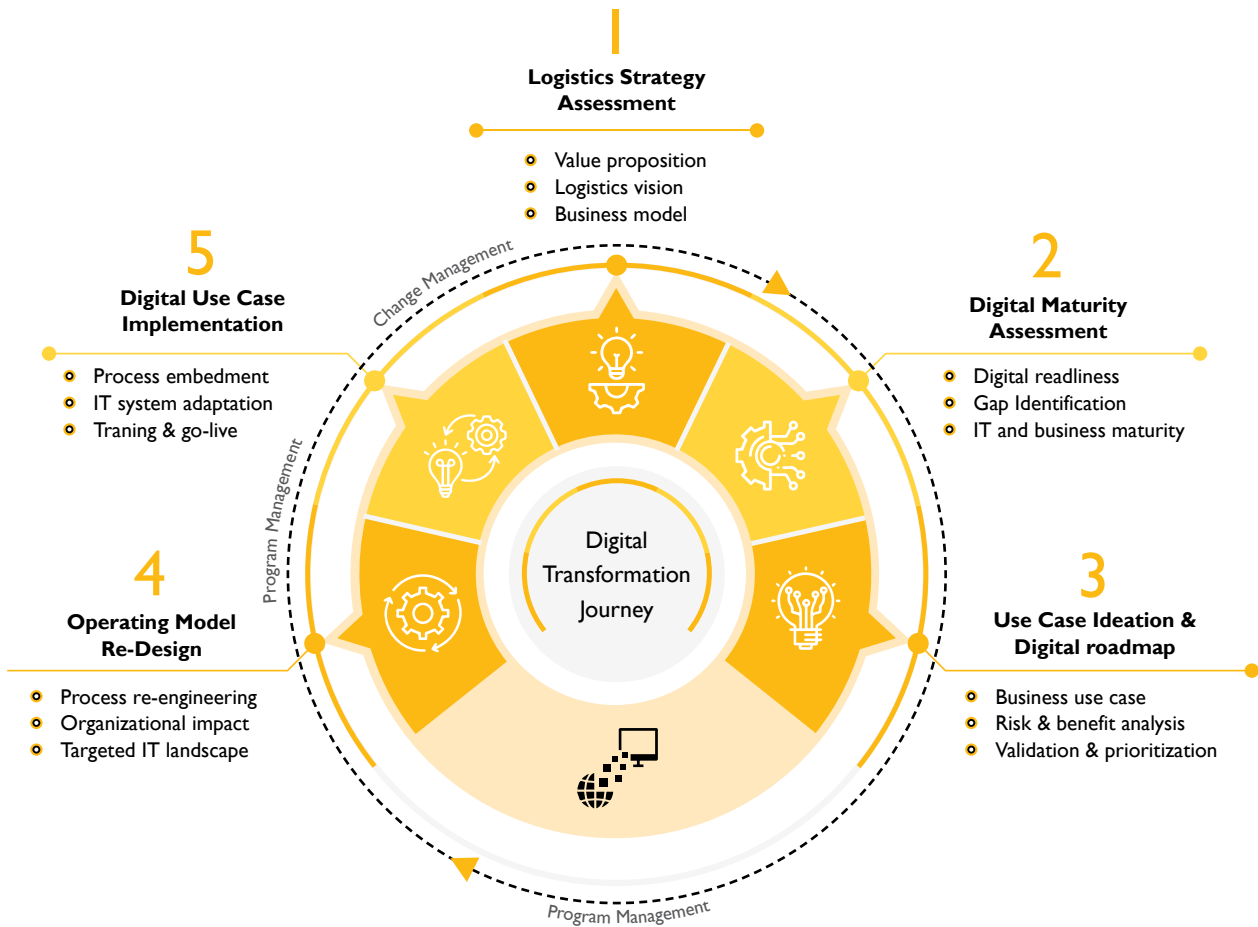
1

Logistics Strategy Assessment

- Value proposition
- Logistics vision
- Business model

2

Digital Maturity Assessment

- Digital readliness
- Gap Identification
- IT and business maturity

3

Use Case Ideation & Digital roadmap

- Business use case
- Risk & benefit analysis
- Validation & prioritization

4

Operating Model Re-Design

- Process re-engineering
- Organizational impact
- Targeted IT landscape

5

Digital Use Case Implementation

- Process embedment
- IT system adaptation
- Traning & go-live

Change Management

Program Management

Program Management

Digital Transformation Journey